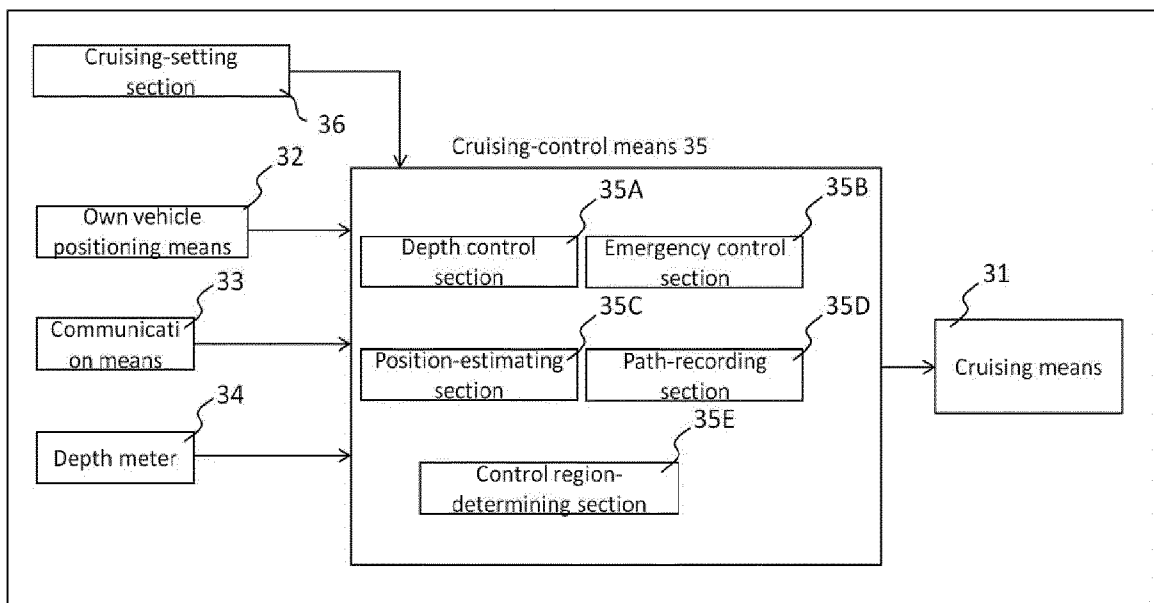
Cruising-setting section

36

Cruising-control means 35

32

Own vehicle positioning means

35A

Depth control section

35B

Emergency control section

33

Communication means

35C

Position-estimating section

35D

Path-recording section

31

Cruising means

34

Depth meter

35E

Control region-determining section